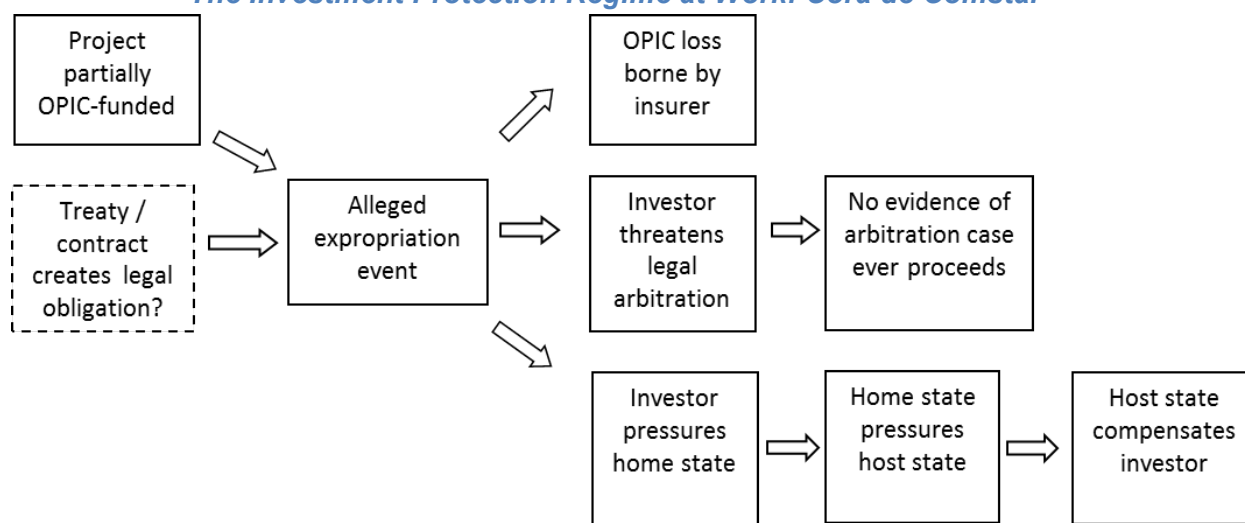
The Investment Protection Regime at Work: Cerro de Comstal

Project partially OPIC-funded

Treaty / contract creates legal obligation?

Alleged expropriation event

OPIC loss borne by insurer

Investor threatens legal arbitration

No evidence of arbitration case ever proceeds

Investor pressures home state

Home state pressures host state

Host state compensates investor